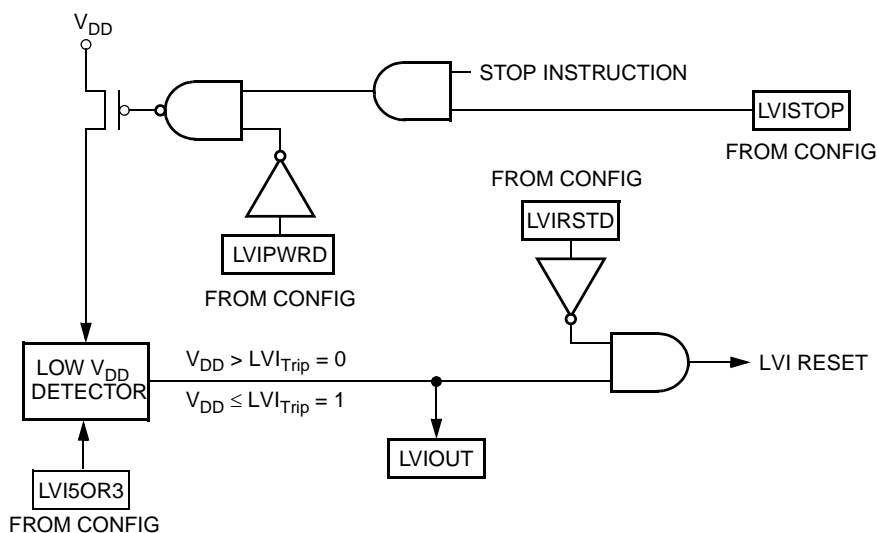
$V_{DD}$

STOP INSTRUCTION

LVISTOP

FROM CONFIG

FROM CONFIG

LVIRSTD

LVIPWRD

FROM CONFIG

LOW $V_{DD}$ DETECTOR

$V_{DD} > LVI_{Trip} = 0$

$V_{DD} \leq LVI_{Trip} = 1$

LVI RESET

LVIOUT

LVI5OR3

FROM CONFIG